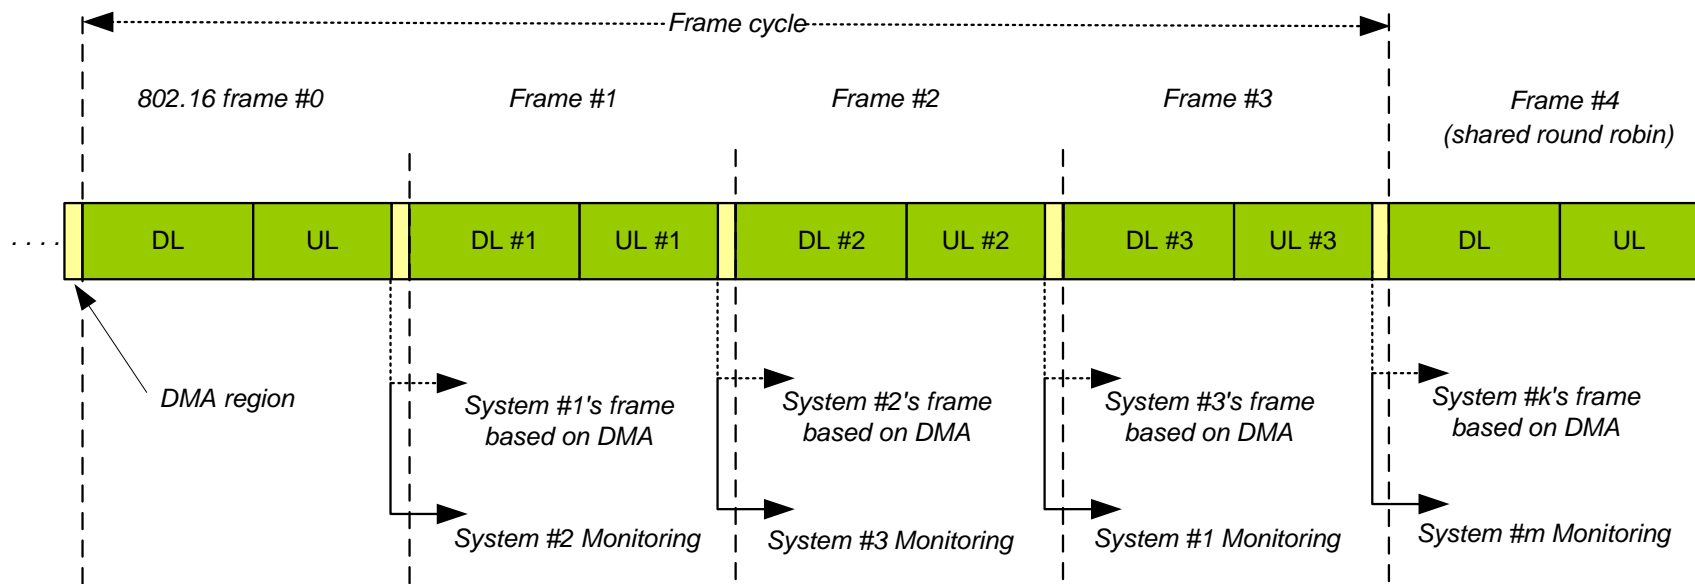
Frame cycle

802.16 frame #0

Frame #1

Frame #2

Frame #3

Frame #4
(shared round robin)

. . . .

DL

UL

DL #1

UL #1

DL #2

UL #2

DL #3

UL #3

DL

UL

DMA region

System #1's frame based on DMA

System #2 Monitoring

System #2's frame based on DMA

System #3 Monitoring

System #3's frame based on DMA

System #1 Monitoring

System #k's frame based on DMA

System #m Monitoring